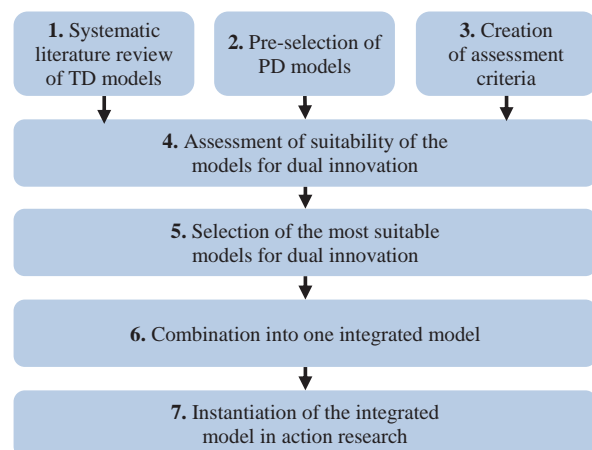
**1.** Systematic literature review of TD models

**2.** Pre-selection of PD models

**3.** Creation of assessment criteria

**4.** Assessment of suitability of the models for dual innovation

**5.** Selection of the most suitable models for dual innovation

**6.** Combination into one integrated model

**7.** Instantiation of the integrated model in action research